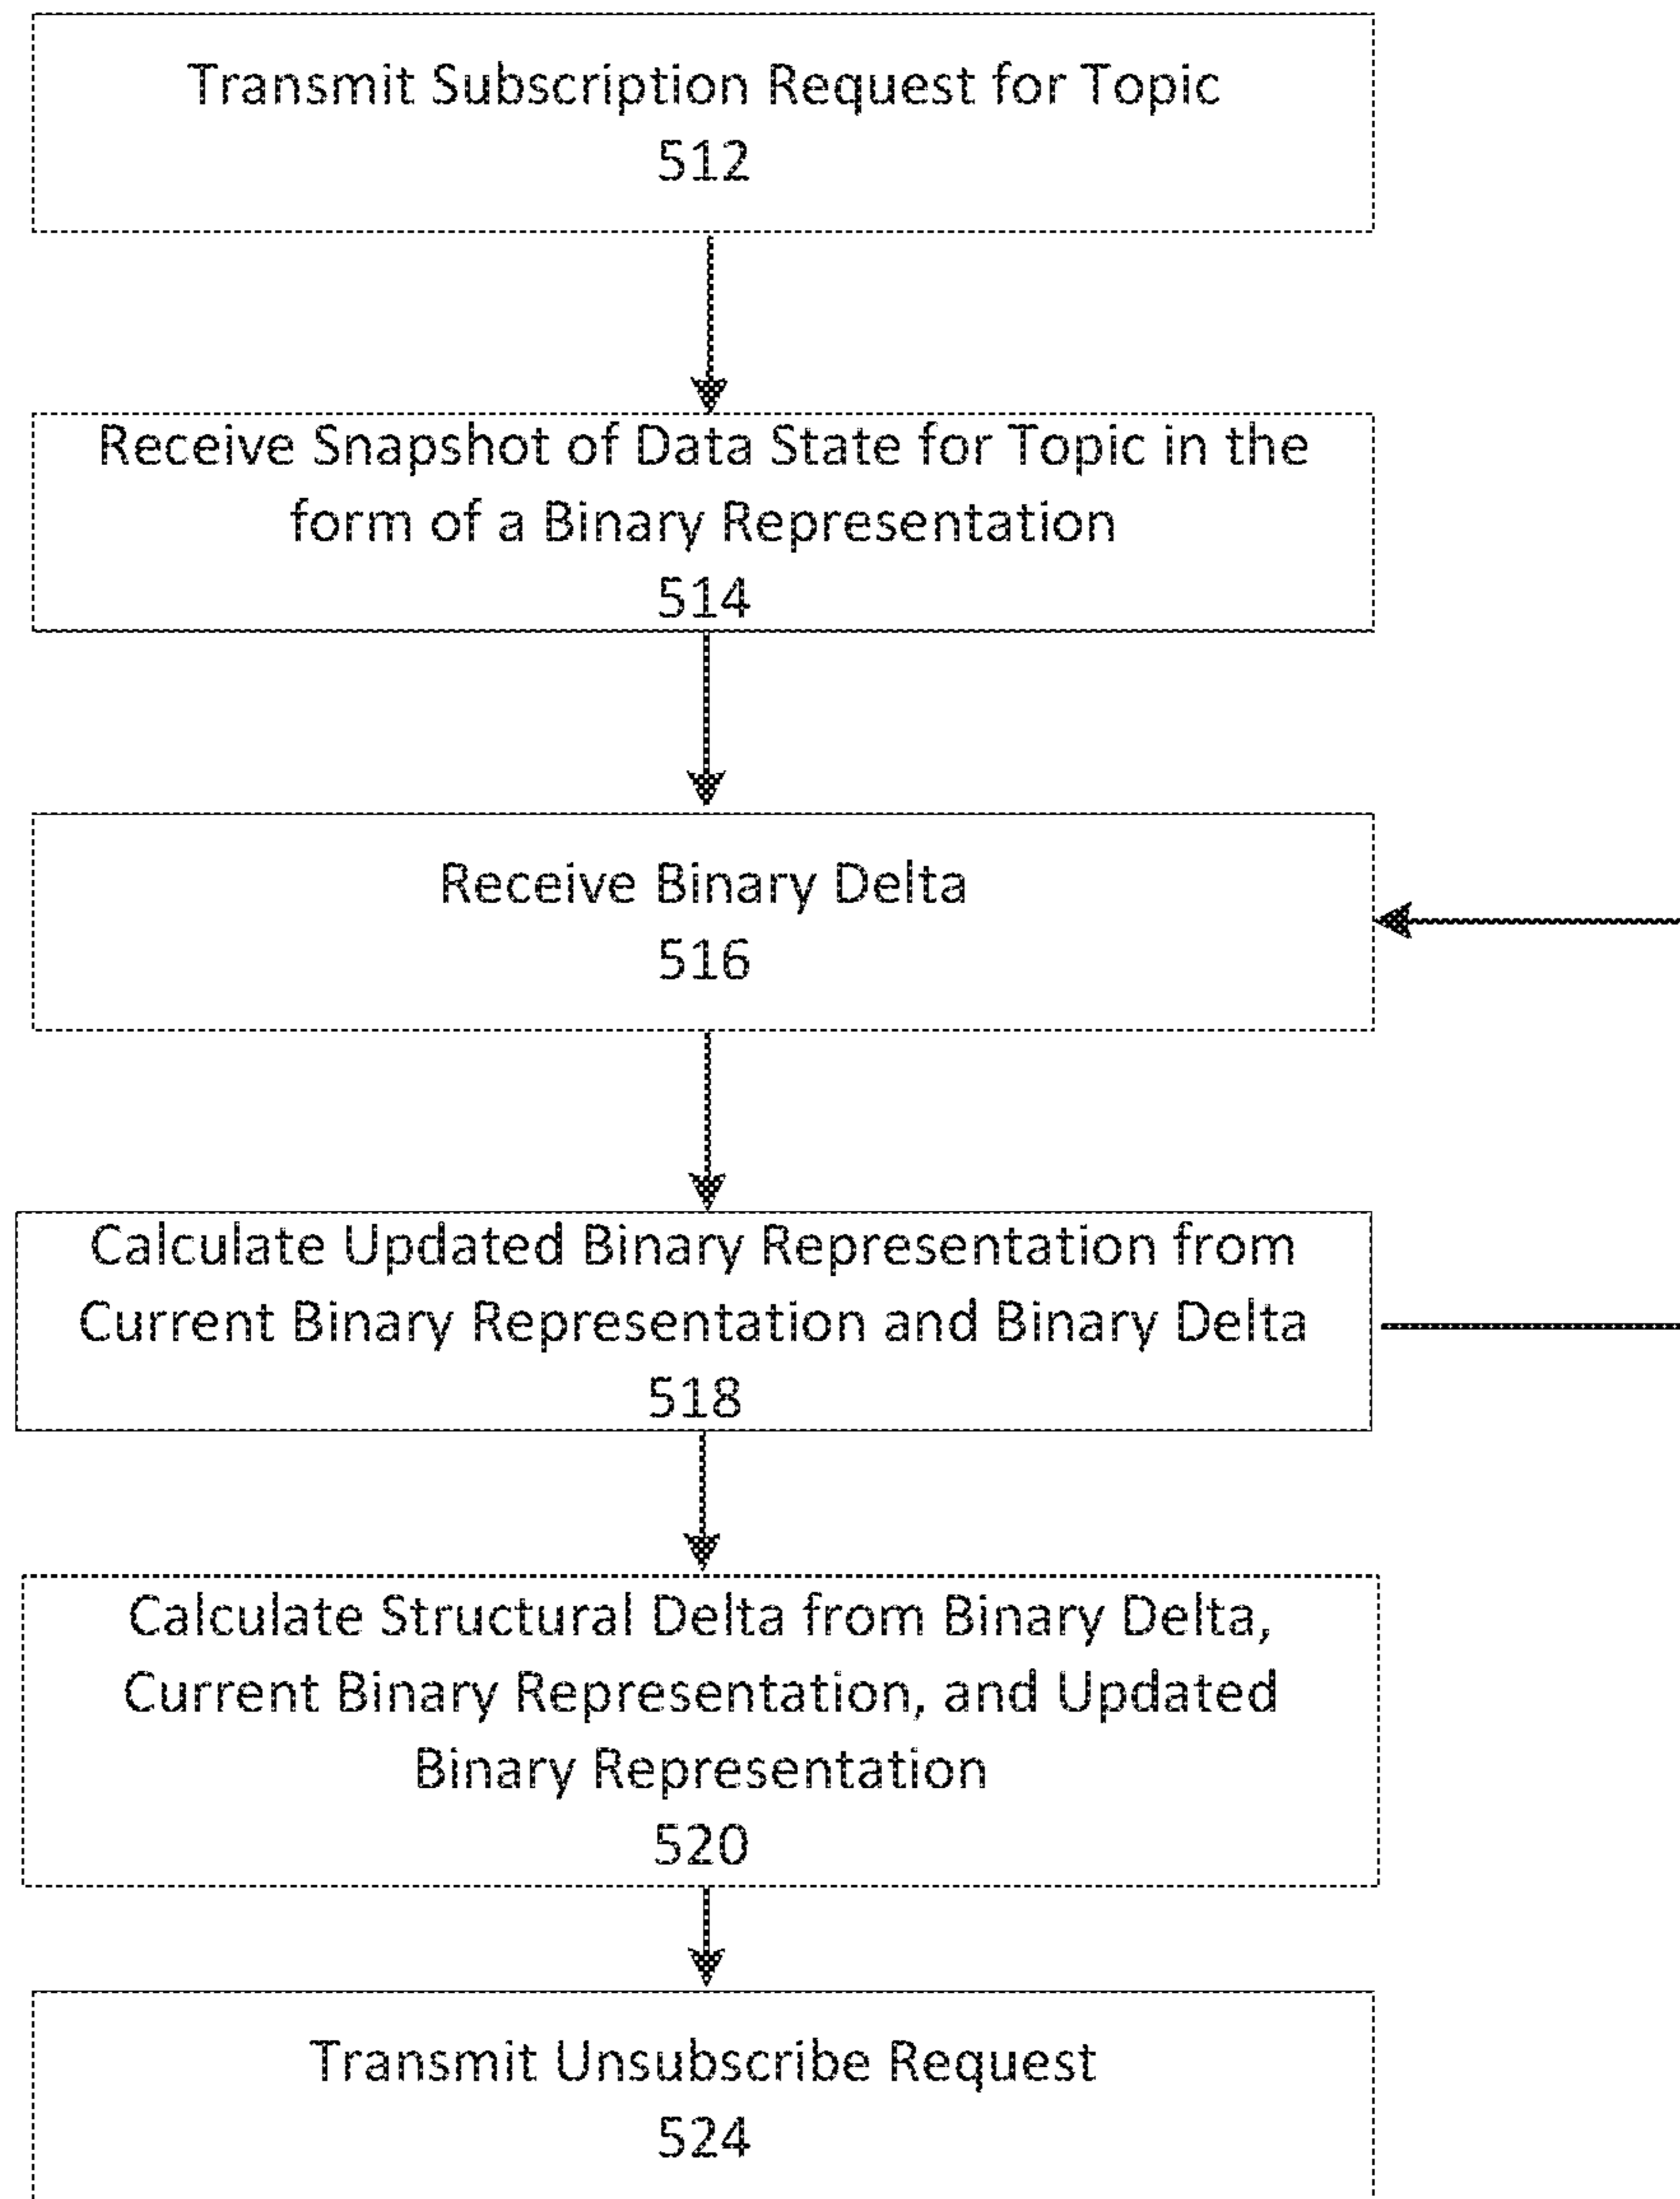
Transmit Subscription Request for Topic
512

Receive Snapshot of Data State for Topic in the form of a Binary Representation
514

Receive Binary Delta
516

Calculate Updated Binary Representation from Current Binary Representation and Binary Delta
518

Calculate Structural Delta from Binary Delta, Current Binary Representation, and Updated Binary Representation
520

Transmit Unsubscribe Request
524